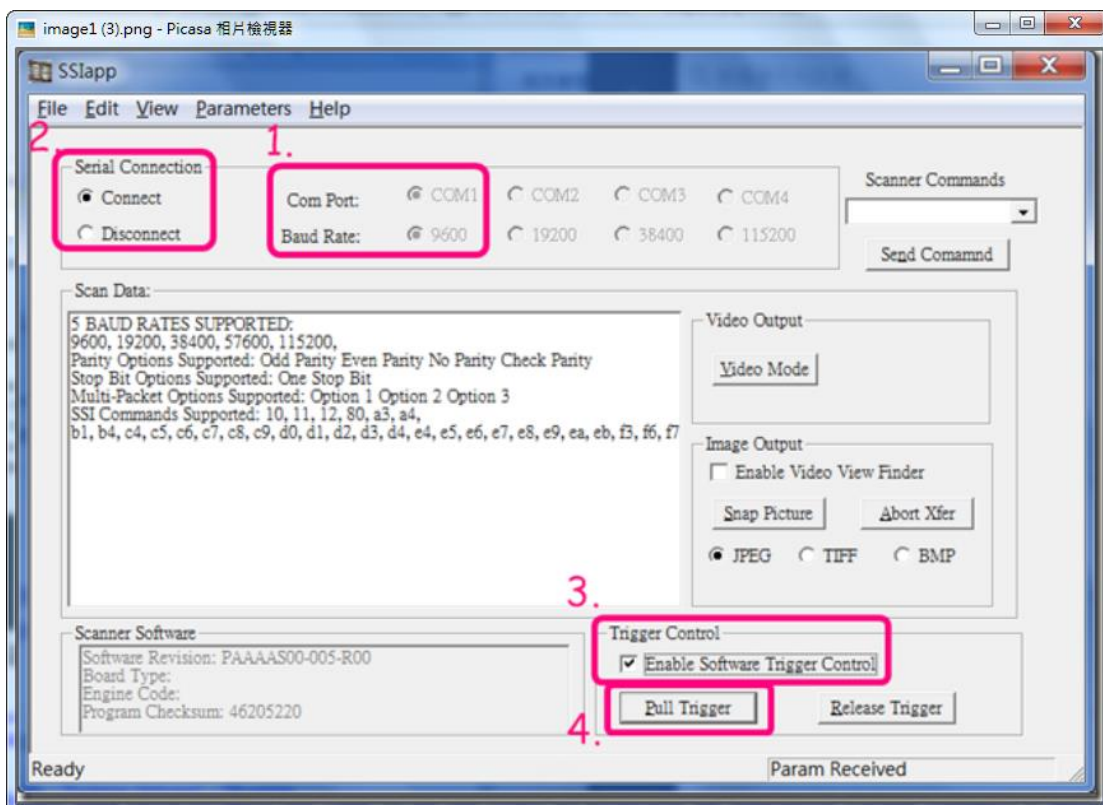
image1 (3).png - Picasa 相片檢視器

SSIapp

File Edit View Parameters Help

2.

Serial Connection
Connect
Disconnect

1.

Com Port: COM1 COM2 COM3 COM4
Baud Rate: 9600 19200 38400 115200

Scanner Commands

Send Comamnd

Scan Data:

5 BAUD RATES SUPPORTED:
9600, 19200, 38400, 57600, 115200,
Parity Options Supported: Odd Parity Even Parity No Parity Check Parity
Stop Bit Options Supported: One Stop Bit
Multi-Packet Options Supported: Option 1 Option 2 Option 3
SSI Commands Supported: 10, 11, 12, 80, a3, a4,
b1, b4, c4, c5, c6, c7, c8, c9, d0, d1, d2, d3, d4, e4, e5, e6, e7, e8, e9, ea, eb, f3, f6, f7

Video Output
Video Mode

Image Output
Enable Video View Finder
Snap Picture
Abort Xfer
JPEG TIFF BMP

3.

Scanner Software
Software Revision: PAAAAS00-005-R00
Board Type:
Engine Code:
Program Checksum: 46205220

Trigger Control
Enable Software Trigger Control

Pull Trigger
Release Trigger

4.

Ready
Param Received